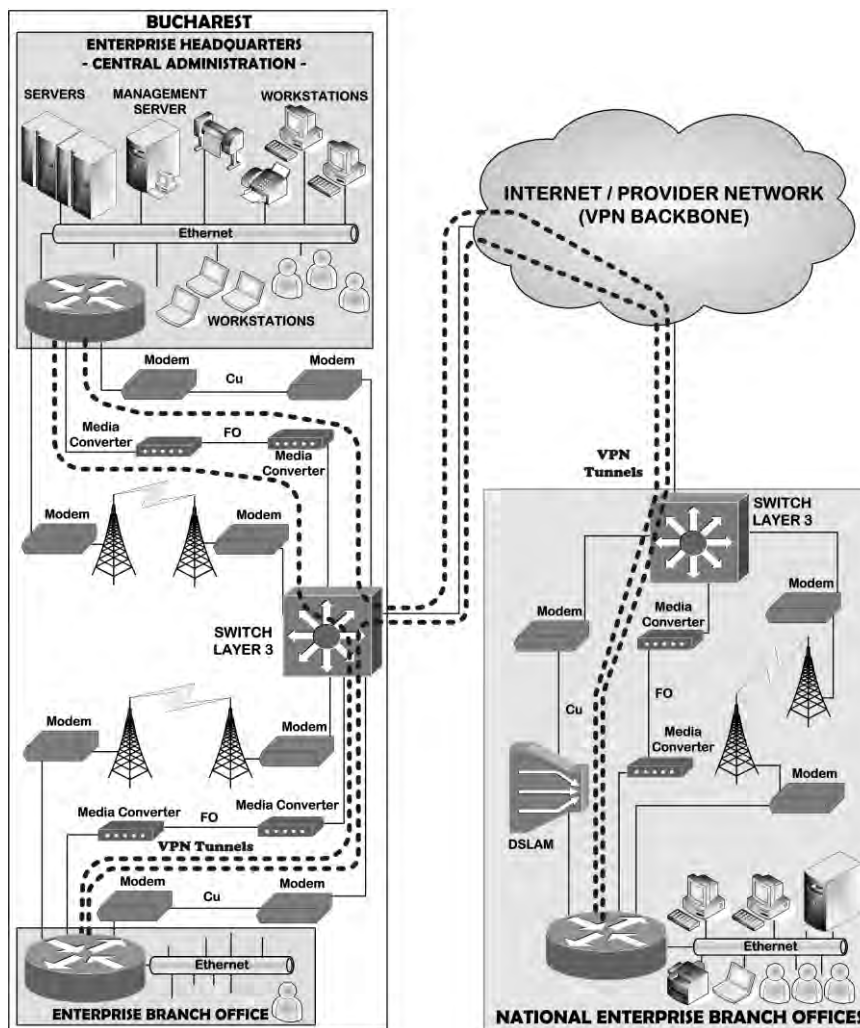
BUCHAREST
ENTERPRISE HEADQUARTERS
- CENTRAL ADMINISTRATION -
SERVERS
MANAGEMENT SERVER
WORKSTATIONS
Ethernet
WORKSTATIONS
Modem
Cu
Modem
Media Converter
FO
Media Converter
Modem
Modem
SWITCH LAYER 3
Modem
Modem
Media Converter
FO
Media Converter
VPN Tunnels
Modem
Cu
Modem
Ethernet
ENTERPRISE BRANCH OFFICE
INTERNET / PROVIDER NETWORK
(VPN BACKBONE)
VPN Tunnels
SWITCH LAYER 3
Modem
Modem
Media Converter
FO
Cu
Media Converter
Modem
DSLAM
Ethernet
NATIONAL ENTERPRISE BRANCH OFFICES